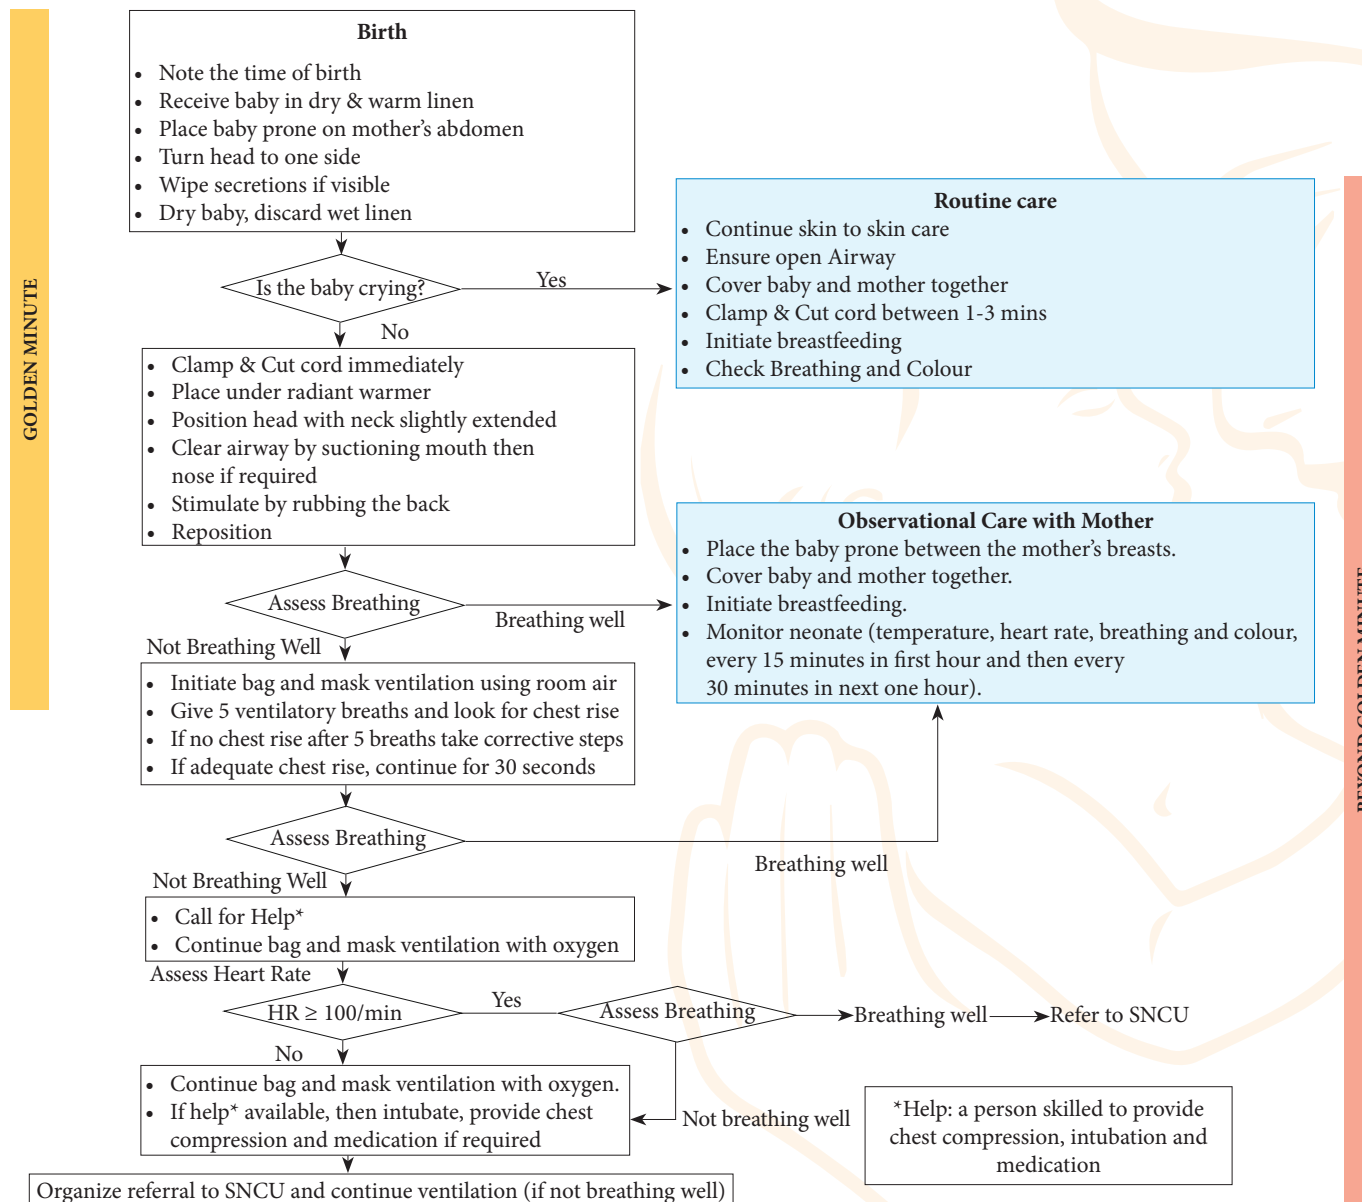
GOLDEN MINUTE

**Birth**
- Note the time of birth
- Receive baby in dry & warm linen
- Place baby prone on mother's abdomen
- Turn head to one side
- Wipe secretions if visible
- Dry baby, discard wet linen

Is the baby crying?

Yes

**Routine care**
- Continue skin to skin care
- Ensure open Airway
- Cover baby and mother together
- Clamp & Cut cord between 1-3 mins
- Initiate breastfeeding
- Check Breathing and Colour

No

- Clamp & Cut cord immediately
- Place under radiant warmer
- Position head with neck slightly extended
- Clear airway by suctioning mouth then nose if required
- Stimulate by rubbing the back
- Reposition

**Observational Care with Mother**
- Place the baby prone between the mother's breasts.
- Cover baby and mother together.
- Initiate breastfeeding.
- Monitor neonate (temperature, heart rate, breathing and colour, every 15 minutes in first hour and then every 30 minutes in next one hour).

Assess Breathing

Breathing well

Not Breathing Well

- Initiate bag and mask ventilation using room air
- Give 5 ventilatory breaths and look for chest rise
- If no chest rise after 5 breaths take corrective steps
- If adequate chest rise, continue for 30 seconds

Assess Breathing

Breathing well

Not Breathing Well

- Call for Help*
- Continue bag and mask ventilation with oxygen

Assess Heart Rate

HR $\geq$ 100/min

Yes

Assess Breathing

Breathing well

Refer to SNCU

No

- Continue bag and mask ventilation with oxygen.
- If help* available, then intubate, provide chest compression and medication if required

Not breathing well

*Help: a person skilled to provide chest compression, intubation and medication

Organize referral to SNCU and continue ventilation (if not breathing well)

BEYOND GOLDEN MINUTE